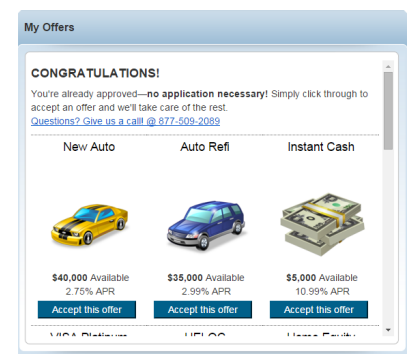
My Offers

CONGRATULATIONS!

You're already approved—**no application necessary!** Simply click through to accept an offer and we'll take care of the rest.
Questions? Give us a call! @ 877-509-2089

| New Auto | Auto Refi | Instant Cash |
|---|---|---|
| **$40,000** Available | **$35,000** Available | **$5,000** Available |
| 2.75% APR | 2.99% APR | 10.99% APR |
| Accept this offer | Accept this offer | Accept this offer |

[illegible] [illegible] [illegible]